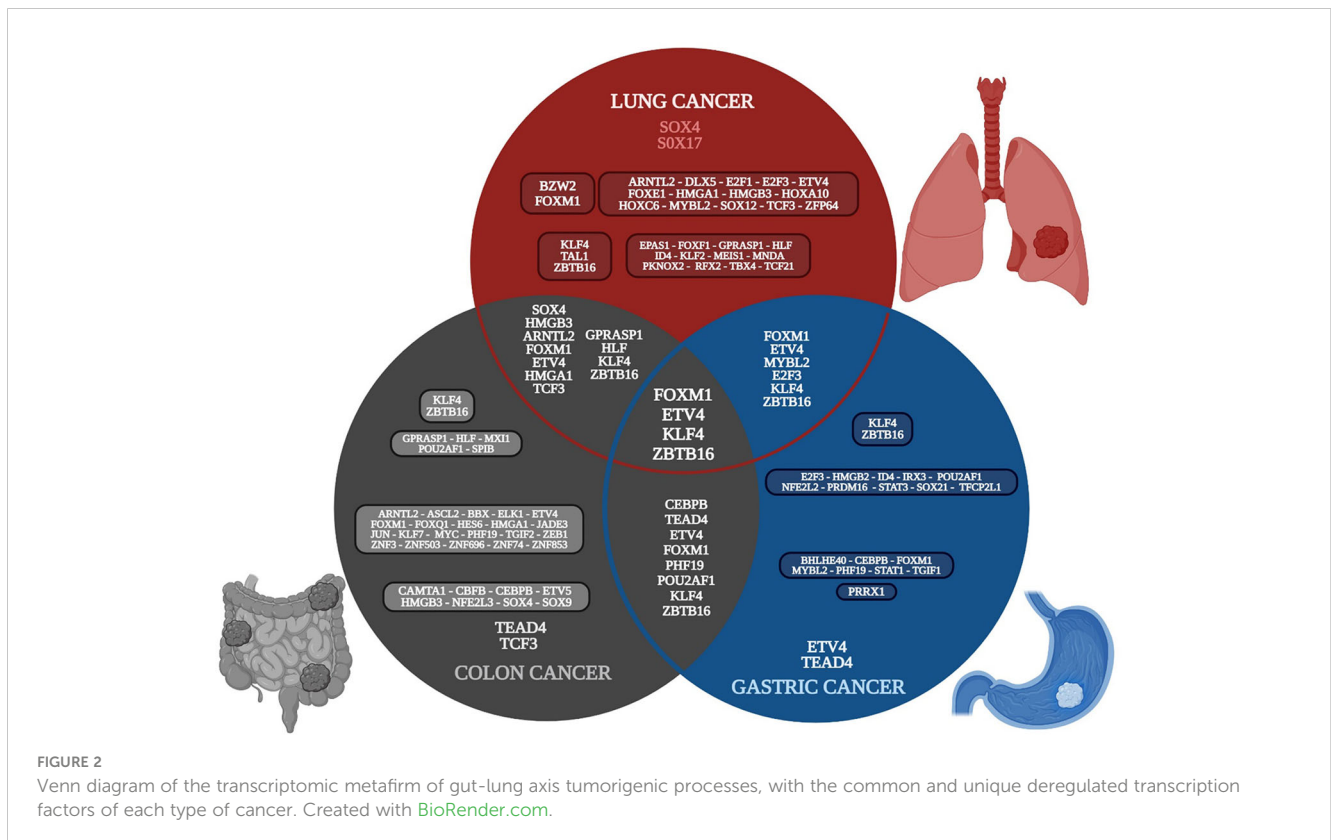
LUNG CANCER

SOX4
S0X17

BZW2
FOXM1

ARNTL2 - DLX5 - E2F1 - E2F3 - ETV4
FOXE1 - HMGA1 - HMGB3 - HOXA10
HOXC6 - MYBL2 - SOX12 - TCF3 - ZFP64

KLF4
TAL1
ZBTB16

EPAS1 - FOXF1 - GPRASP1 - HLF
ID4 - KLF2 - MEIS1 - MNDA
PKNOX2 - RFX2 - TBX4 - TCF21

SOX4
HMGB3
ARNTL2
FOXM1
ETV4
HMGA1
TCF3

GPRASP1
HLF
KLF4
ZBTB16

FOXM1
ETV4
MYBL2
E2F3
KLF4
ZBTB16

FOXM1
ETV4
KLF4
ZBTB16

KLF4
ZBTB16

GPRASP1 - HLF - MXI1
POU2AF1 - SPIB

KLF4
ZBTB16

E2F3 - HMGB2 - ID4 - IRX3 - POU2AF1
NFE2L2 - PRDM16 - STAT3 - SOX21 - TFCP2L1

ARNTL2 - ASCL2 - BBX - ELK1 - ETV4
FOXM1 - FOXQ1 - HES6 - HMGA1 - JADE3
JUN - KLF7 - MYC - PHF19 - TGIF2 - ZEB1
ZNF3 - ZNF503 - ZNF696 - ZNF74 - ZNF853

CEBPB
TEAD4
ETV4
FOXM1
PHF19
POU2AF1
KLF4
ZBTB16

BHLHE40 - CEBPB - FOXM1
MYBL2 - PHF19 - STAT1 - TGIF1

PRRX1

CAMTA1 - CBFB - CEBPB - ETV5
HMGB3 - NFE2L3 - SOX4 - SOX9

TEAD4
TCF3

COLON CANCER

ETV4
TEAD4

GASTRIC CANCER

FIGURE 2
Venn diagram of the transcriptomic metafirm of gut-lung axis tumorigenic processes, with the common and unique deregulated transcription factors of each type of cancer. Created with BioRender.com.